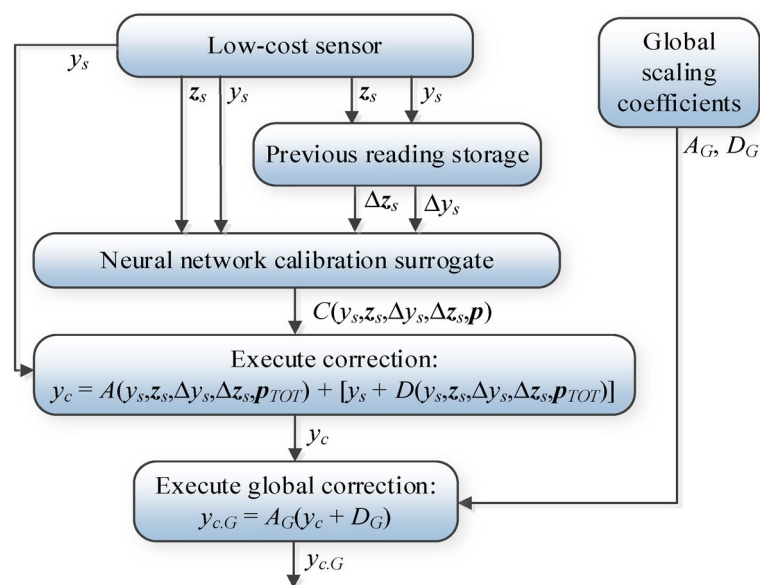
Low-cost sensor

$y_s$

$\boldsymbol{z}_s$ $y_s$

$\boldsymbol{z}_s$ $y_s$

Global scaling coefficients

$A_G$, $D_G$

Previous reading storage

$\Delta \boldsymbol{z}_s$ $\Delta y_s$

Neural network calibration surrogate

$C(y_s,\boldsymbol{z}_s,\Delta y_s,\Delta \boldsymbol{z}_s,\boldsymbol{p})$

Execute correction:
$y_c = A(y_s,\boldsymbol{z}_s,\Delta y_s,\Delta \boldsymbol{z}_s,\boldsymbol{p}_{TOT}) + [y_s + D(y_s,\boldsymbol{z}_s,\Delta y_s,\Delta \boldsymbol{z}_s,\boldsymbol{p}_{TOT})]$

$y_c$

Execute global correction:
$y_{c.G} = A_G(y_c + D_G)$

$y_{c.G}$